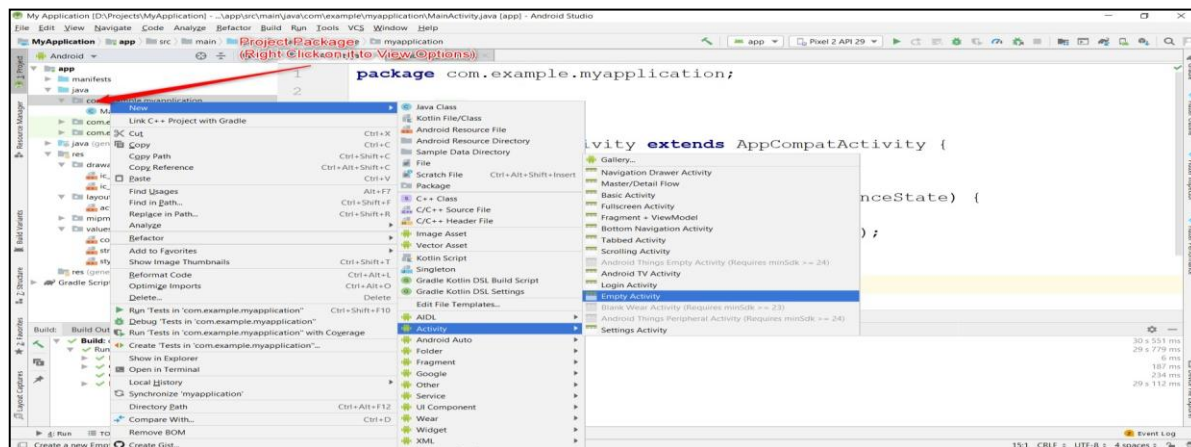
My Application [D:\Projects\MyApplication] - ...\app\src\main\java\com\example\myapplication\MainActivity.java [app] - Android Studio

File Edit View Navigate Code Analyze Refactor Build Run Tools VCS Window Help

MyApplication app src main Project Package myapplication

(Right Click on it to View Options)

app ▾ Pixel 2 API 29 ▾

Android ▾

app
manifests
java
com.example.myapplication
com.e
com.e
java (gen
res
drawa
layout
mipm
values
res (gene
Gradle Scripts

1 package com.example.myapplication;
2

ivity extends AppCompatActivity {

nceState) {

);

New
Link C++ Project with Gradle
Cut Ctrl+X
Copy Ctrl+C
Copy Path Ctrl+Shift+C
Copy Reference Ctrl+Alt+Shift+C
Paste Ctrl+V
Find Usages Alt+F7
Find in Path... Ctrl+Shift+F
Replace in Path... Ctrl+Shift+R
Analyze
Refactor
Add to Favorites
Show Image Thumbnails Ctrl+Shift+T
Reformat Code Ctrl+Alt+L
Optimize Imports Ctrl+Alt+O
Delete... Delete
Run 'Tests in 'com.example.myapplication'' Ctrl+Shift+F10
Debug 'Tests in 'com.example.myapplication''
Run 'Tests in 'com.example.myapplication'' with Coverage
Create 'Tests in 'com.example.myapplication''...
Show in Explorer
Open in Terminal
Local History
Synchronize 'myapplication'
Directory Path Ctrl+Alt+F12
Compare With... Ctrl+D
Remove BOM
Create Gist...

Java Class
Kotlin File/Class
Android Resource File
Android Resource Directory
Sample Data Directory
File
Scratch File Ctrl+Alt+Shift+Insert
Package
C++ Class
C/C++ Source File
C/C++ Header File
Image Asset
Vector Asset
Kotlin Script
Singleton
Gradle Kotlin DSL Build Script
Gradle Kotlin DSL Settings
Edit File Templates...
AIDL
Activity
Android Auto
Folder
Fragment
Google
Other
Service
UI Component
Wear
Widget
XML

Gallery...
Navigation Drawer Activity
Master/Detail Flow
Basic Activity
Fullscreen Activity
Fragment + ViewModel
Bottom Navigation Activity
Tabbed Activity
Scrolling Activity
Android Things Empty Activity (Requires minSdk >= 24)
Android TV Activity
Login Activity
Empty Activity
Blank Wear Activity (Requires minSdk >= 23)
Android Things Peripheral Activity (Requires minSdk >= 24)
Settings Activity

Build: Build Out
Build:
Run

30 s 551 ms
29 s 779 ms
6 ms
187 ms
234 ms
29 s 112 ms

Run TO
Create a new Empt
Event Log
15:1 CRLF UTF-8 4 spaces